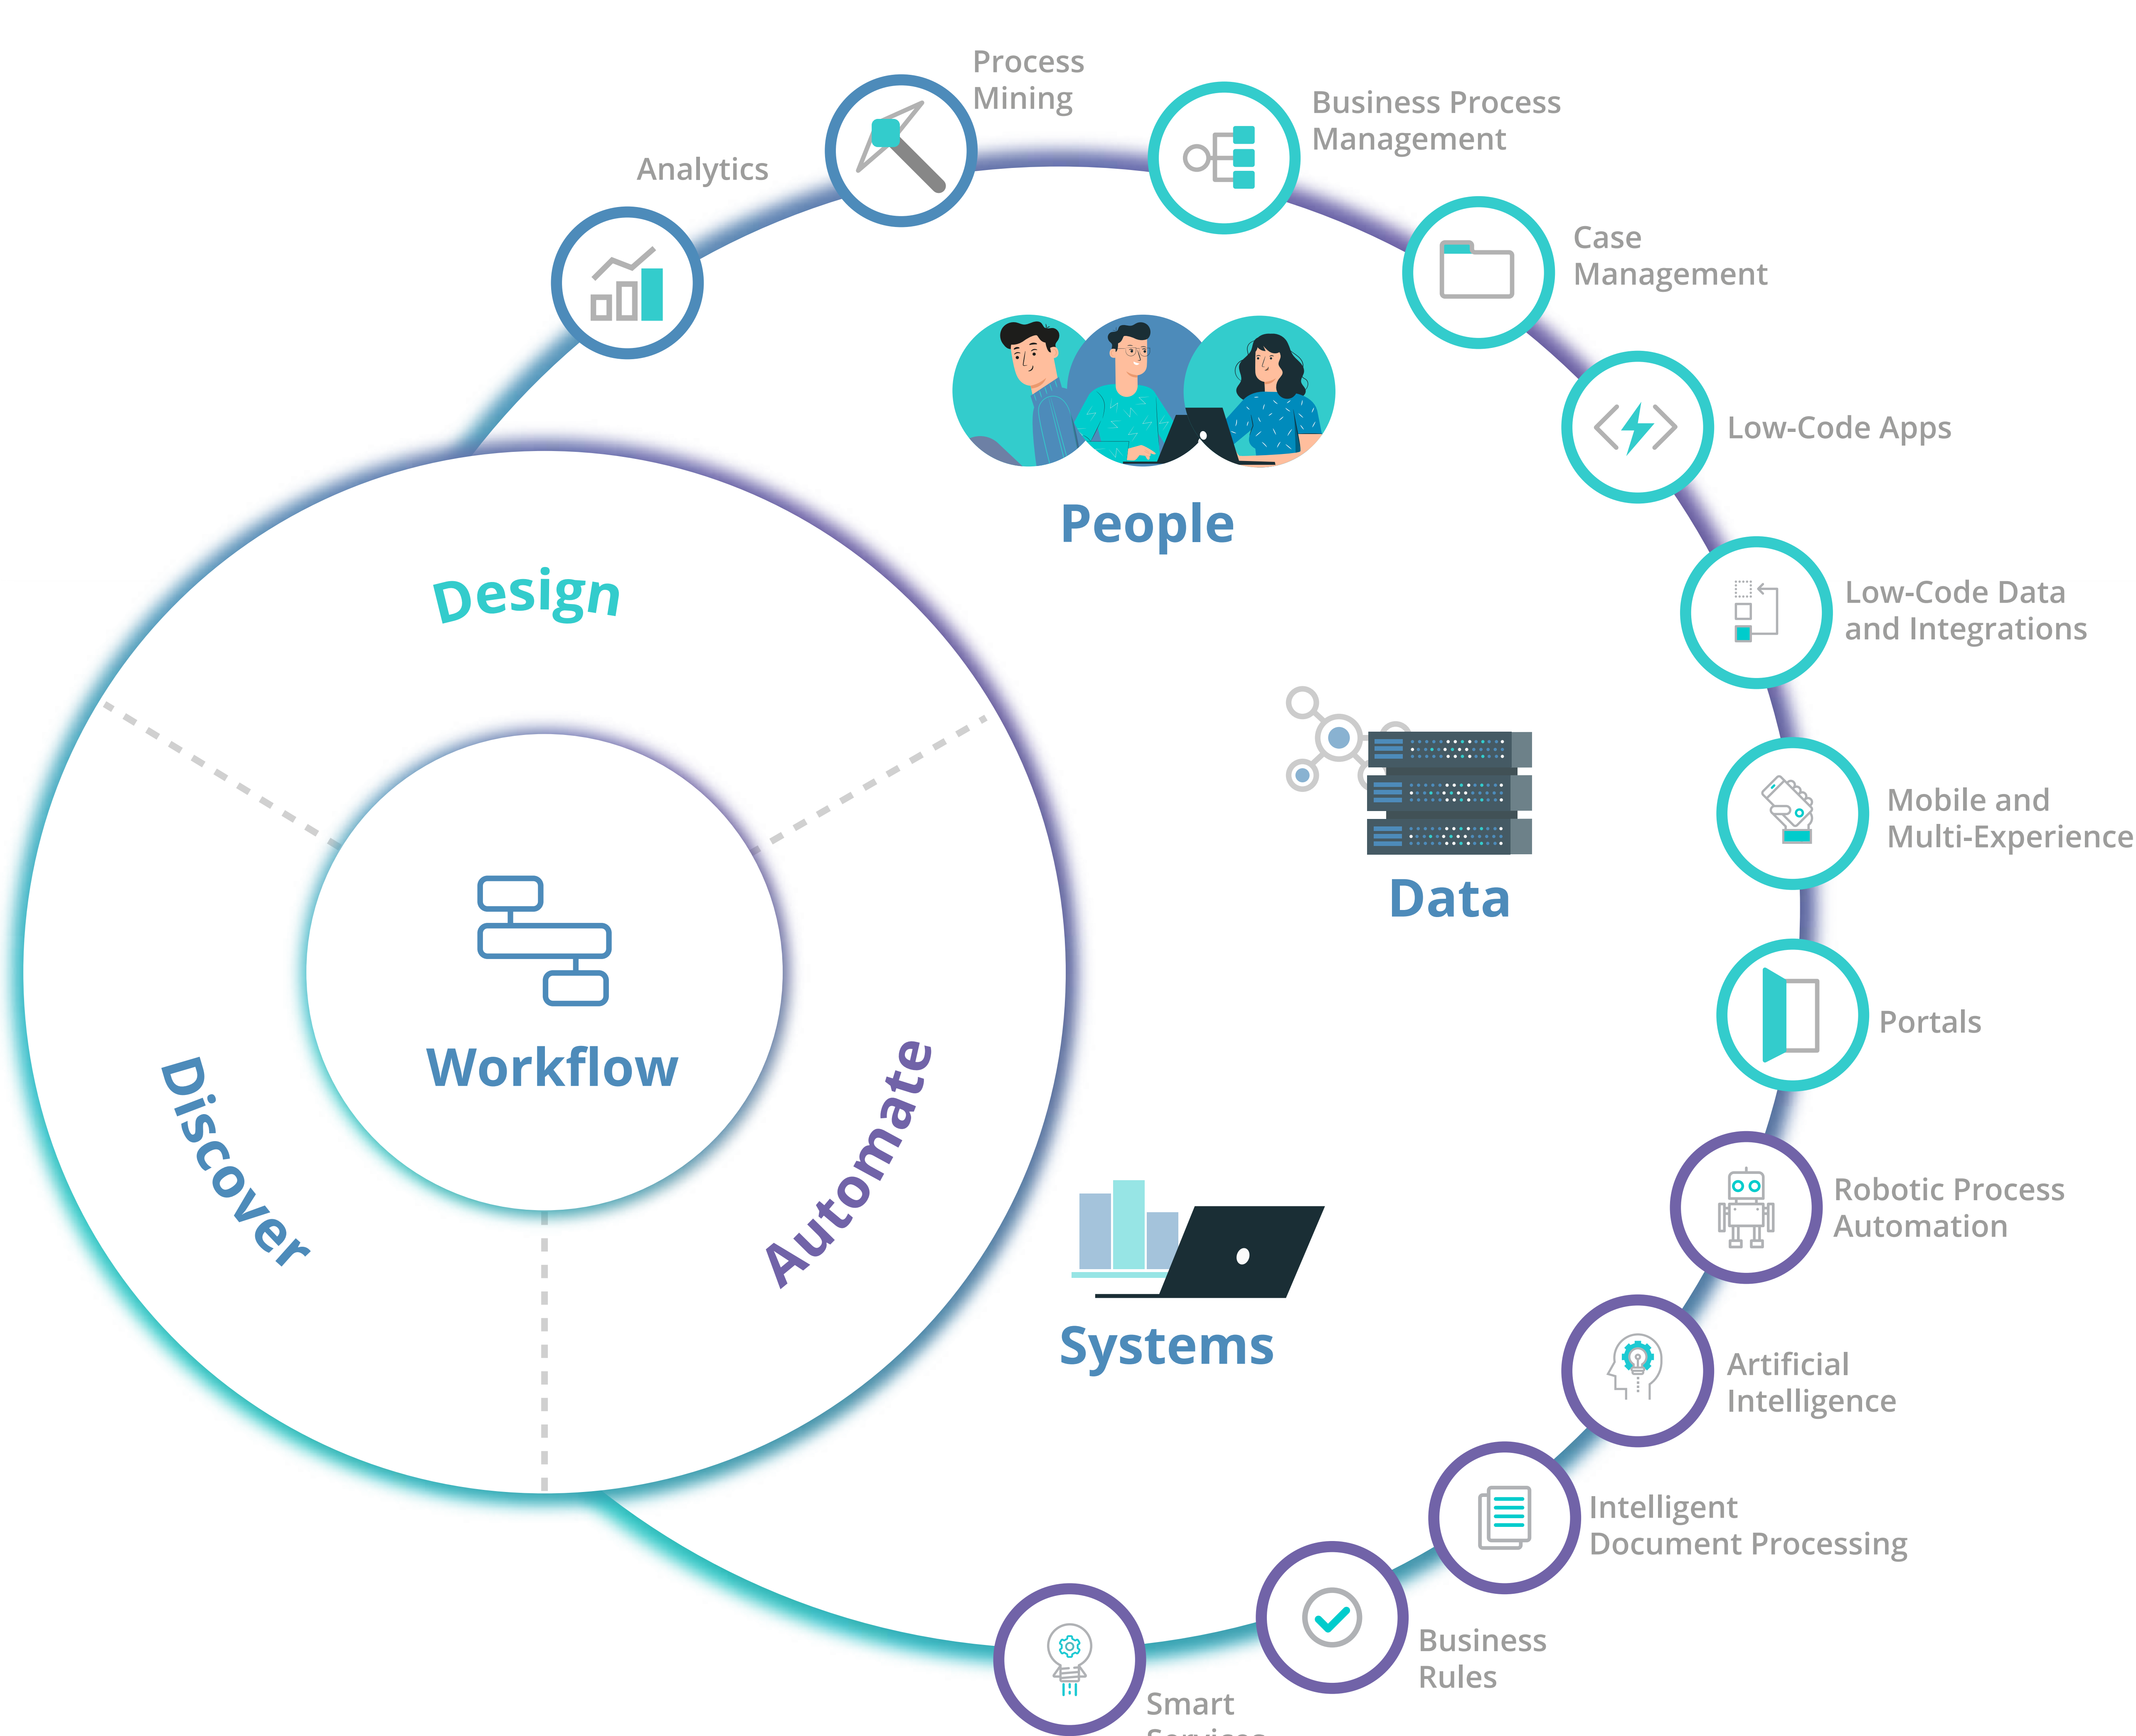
Process Mining

Business Process Management

Analytics

Case Management

Low-Code Apps

People

Low-Code Data and Integrations

Design

Mobile and Multi-Experience

Data

Workflow

Portals

Discover

Automate

Robotic Process Automation

Systems

Artificial Intelligence

Intelligent Document Processing

Business Rules

Smart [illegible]